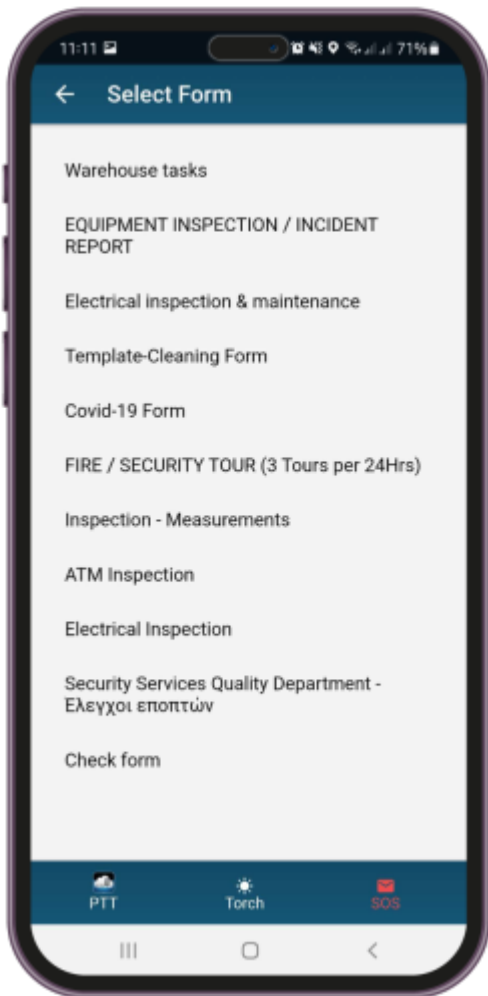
11:11 71%

← Select Form

Warehouse tasks

EQUIPMENT INSPECTION / INCIDENT REPORT

Electrical inspection & maintenance

Template-Cleaning Form

Covid-19 Form

FIRE / SECURITY TOUR (3 Tours per 24Hrs)

Inspection - Measurements

ATM Inspection

Electrical Inspection

Security Services Quality Department - Ελεγχοι εποπτών

Check form

PTT

Torch

SOS